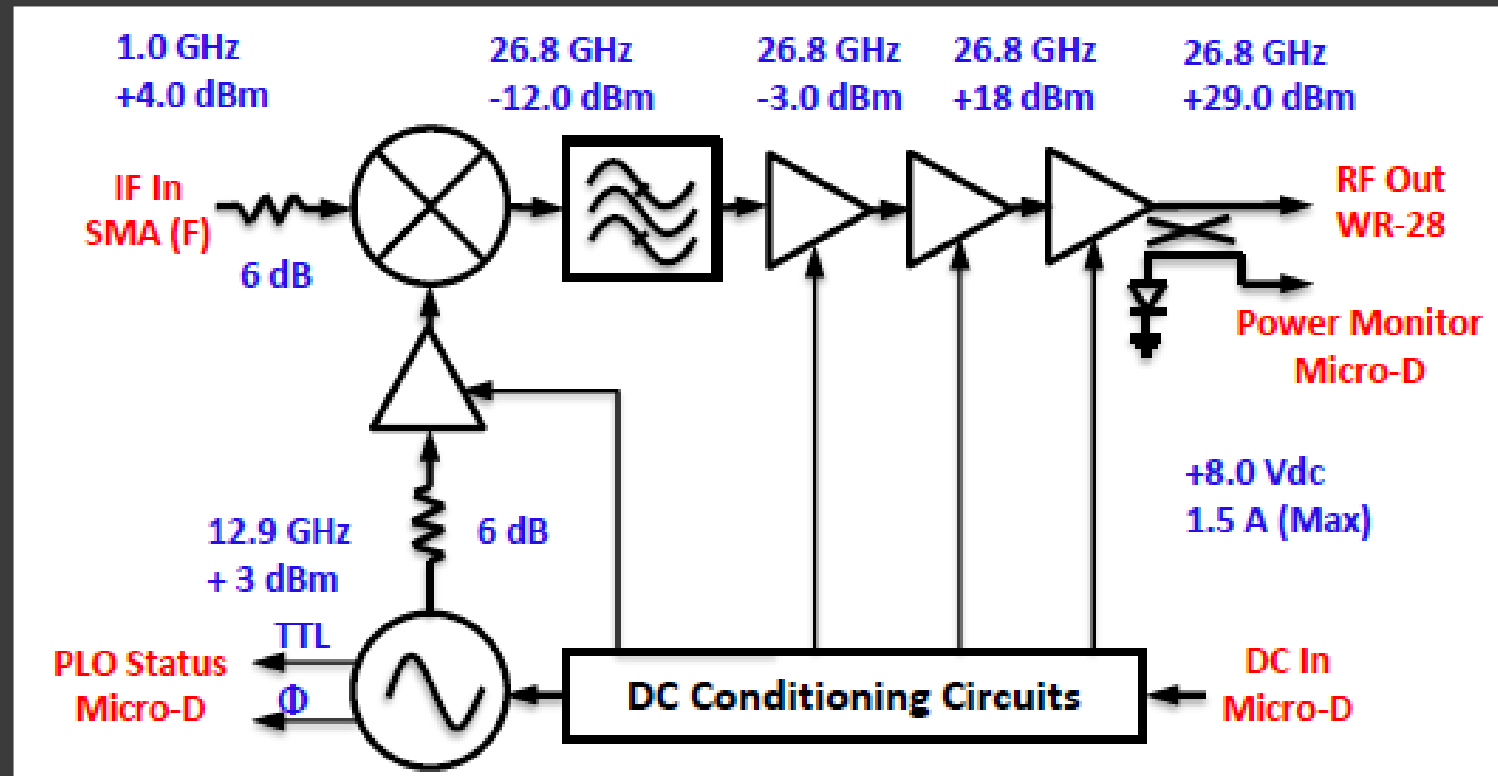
1.0 GHz
+4.0 dBm

26.8 GHz
-12.0 dBm

26.8 GHz
-3.0 dBm

26.8 GHz
+18 dBm

26.8 GHz
+29.0 dBm

IF In
SMA (F)

6 dB

RF Out
WR-28

Power Monitor
Micro-D

+8.0 Vdc
1.5 A (Max)

12.9 GHz
+ 3 dBm

6 dB

TTL

PLO Status
Micro-D

Φ

DC Conditioning Circuits

DC In
Micro-D